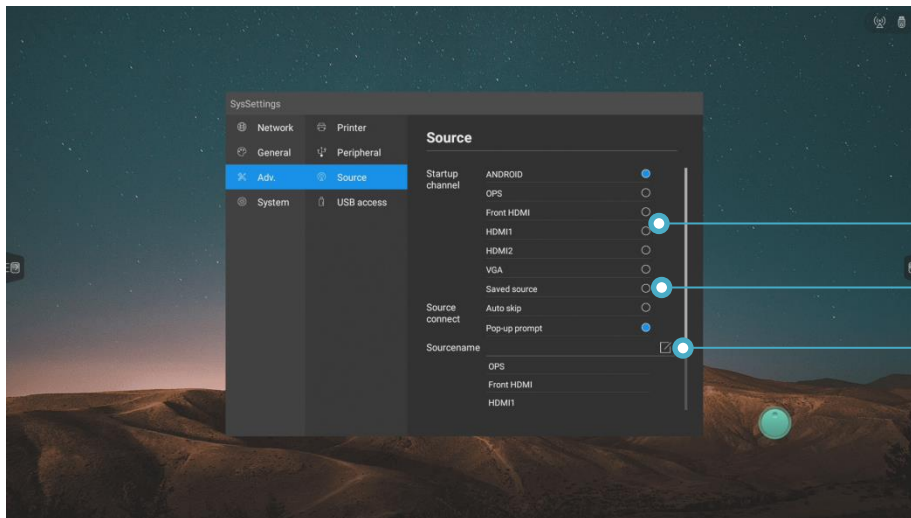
SysSettings

Network
General
Adv.
System

Printer
Peripheral
Source
USB access

Source

Startup channel
ANDROID
OPS
Front HDMI
HDMI1
HDMI2
VGA
Saved source

Source connect
Auto skip
Pop-up prompt

Sourcename
OPS
Front HDMI
HDMI1